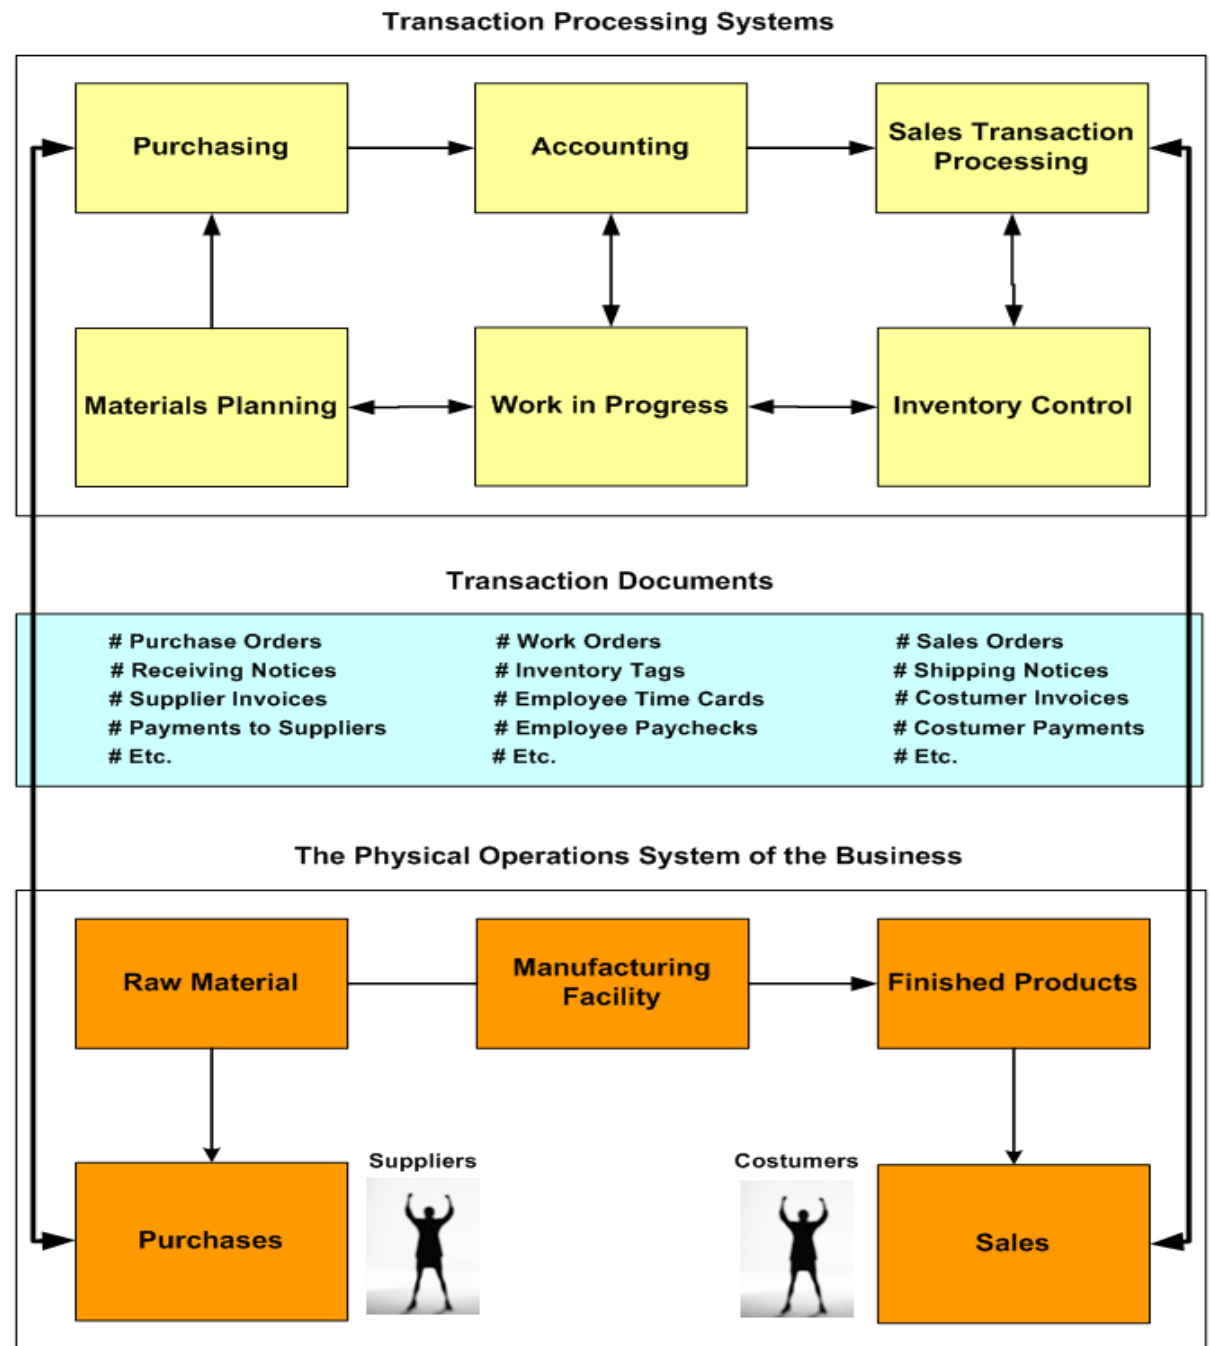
Transaction Processing Systems

Purchasing

Accounting

Sales Transaction Processing

Materials Planning

Work in Progress

Inventory Control

Transaction Documents

# Purchase Orders
# Receiving Notices
# Supplier Invoices
# Payments to Suppliers
# Etc.

# Work Orders
# Inventory Tags
# Employee Time Cards
# Employee Paychecks
# Etc.

# Sales Orders
# Shipping Notices
# Costumer Invoices
# Costumer Payments
# Etc.

The Physical Operations System of the Business

Raw Material

Manufacturing Facility

Finished Products

Suppliers

Costumers

Purchases

Sales